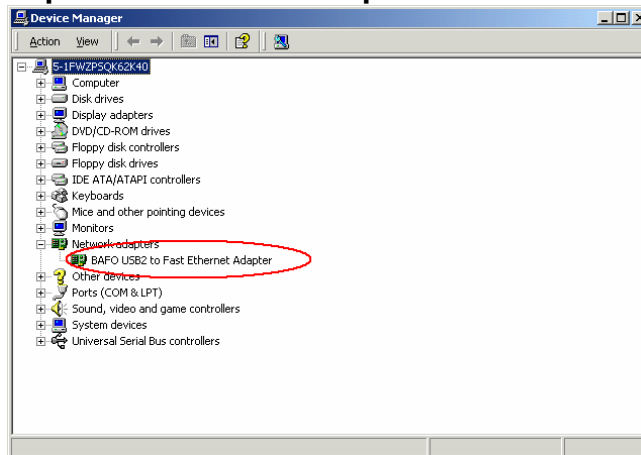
Device Manager

Action View

S-1FWZPSQK62K40
Computer
Disk drives
Display adapters
DVD/CD-ROM drives
Floppy disk controllers
Floppy disk drives
IDE ATA/ATAPI controllers
Keyboards
Mice and other pointing devices
Monitors
Network adapters
BAFO USB2 to Fast Ethernet Adapter
Other devices
Ports (COM & LPT)
Sound, video and game controllers
System devices
Universal Serial Bus controllers